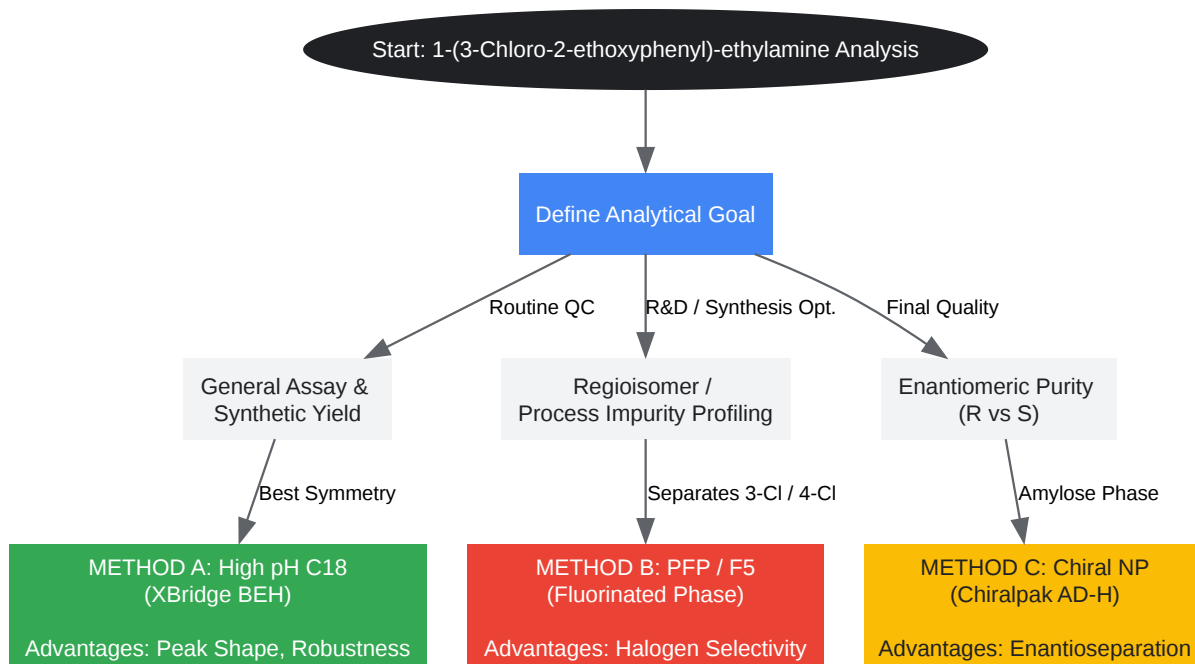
Start: 1-(3-Chloro-2-ethoxyphenyl)-ethylamine Analysis

Define Analytical Goal

Routine QC

R&D / Synthesis Opt.

Final Quality

General Assay & Synthetic Yield

Regioisomer / Process Impurity Profiling

Enantiomeric Purity (R vs S)

Best Symmetry

Separates 3-Cl / 4-Cl

Amylose Phase

METHOD A: High pH C18
(XBridge BEH)

Advantages: Peak Shape, Robustness

METHOD B: PFP / F5
(Fluorinated Phase)

Advantages: Halogen Selectivity

METHOD C: Chiral NP
(Chiralpak AD-H)

Advantages: Enantioseparation